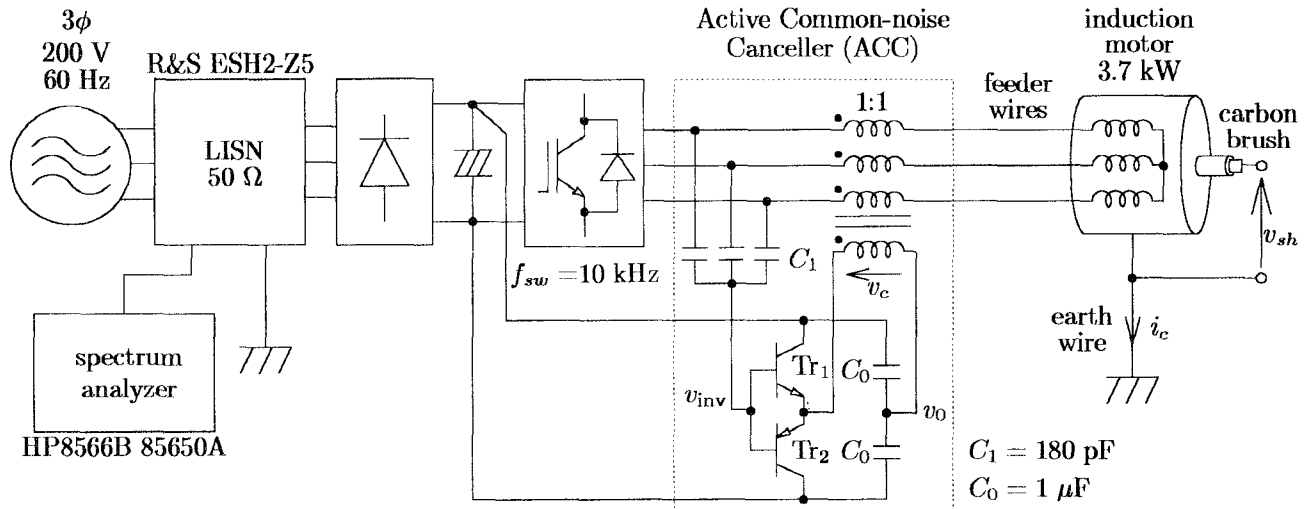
$3\phi$
200 V
60 Hz

R&S ESH2-Z5

LISN
50 Ω

spectrum analyzer

HP8566B 85650A

$f_{sw}$ =10 kHz

Active Common-noise Canceller (ACC)

1:1

$C_1$

$v_c$

$v_{\text{inv}}$

Tr$_1$

Tr$_2$

$C_0$

$C_0$

$v_0$

feeder wires

induction motor
3.7 kW

carbon brush

$v_{sh}$

earth wire

$i_c$

$C_1 = 180$ pF
$C_0 = 1$ $\mu$F